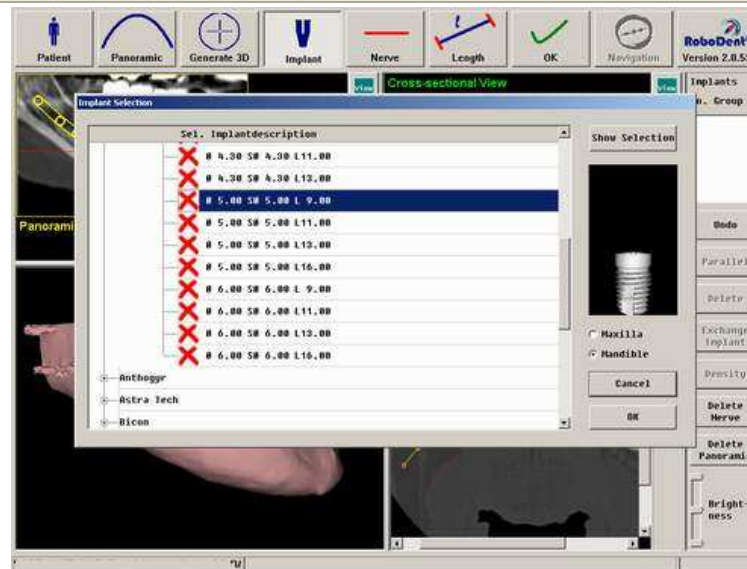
Patient
Panoramic
Generate 3D
Implant
Nerve
Length
OK
Navigation
RoboDent
Version 2.0.5

View
Cross-sectional View
View
Implants
n. Group

Implant Selection

Panorami

Sel. Implantdescription
Ø 4.30 SØ 4.30 L11.00
Ø 4.30 SØ 4.30 L13.00
Ø 5.00 SØ 5.00 L 9.00
Ø 5.00 SØ 5.00 L11.00
Ø 5.00 SØ 5.00 L13.00
Ø 5.00 SØ 5.00 L16.00
Ø 6.00 SØ 6.00 L 9.00
Ø 6.00 SØ 6.00 L11.00
Ø 6.00 SØ 6.00 L13.00
Ø 6.00 SØ 6.00 L16.00
Anthogyr
Astra Tech
Bicon

Show Selection
Maxilla
Mandible
Cancel
OK

Undo
Parallel
Delete
Exchange Implant
Density
Delete Nerve
Delete Panorami
Bright-ness